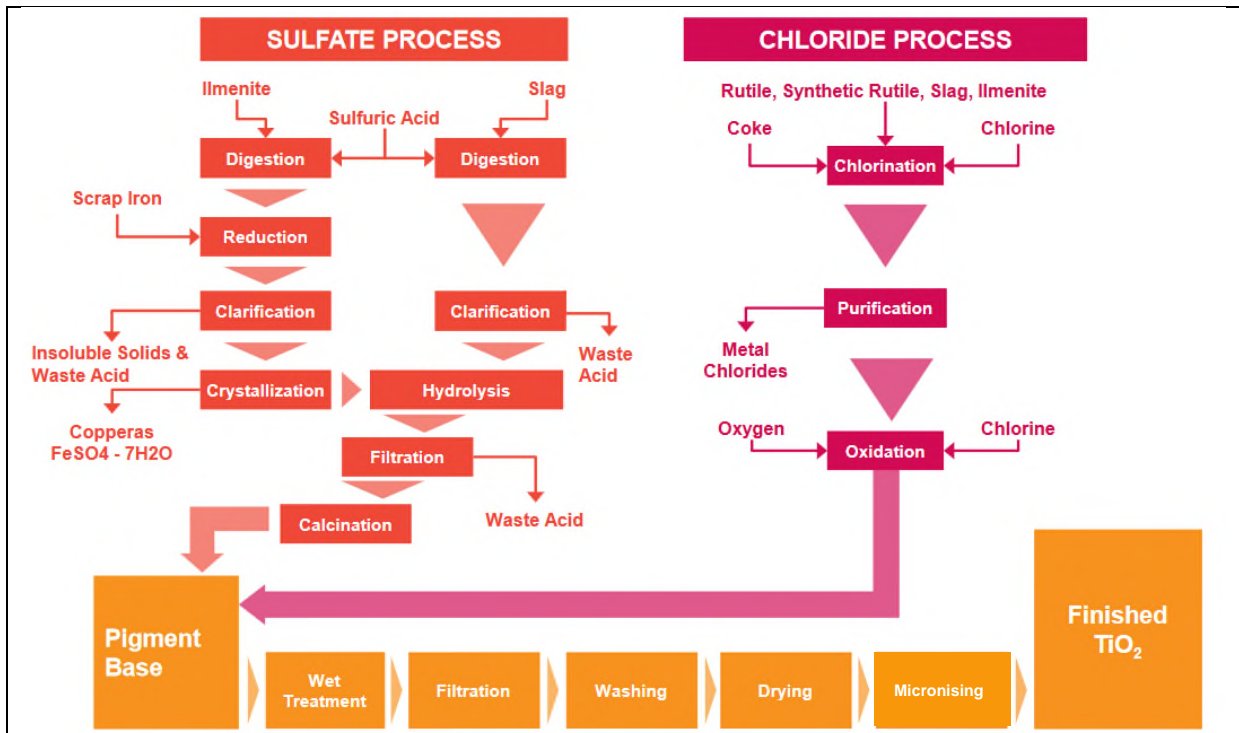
SULFATE PROCESS

Ilmenite

Sulfuric Acid

Slag

Digestion

Digestion

Scrap Iron

Reduction

Clarification

Clarification

Insoluble Solids & Waste Acid

Waste Acid

Crystallization

Hydrolysis

Copperas FeSO4 - 7H2O

Filtration

Calcination

Waste Acid

CHLORIDE PROCESS

Rutile, Synthetic Rutile, Slag, Ilmenite

Coke

Chlorine

Chlorination

Purification

Metal Chlorides

Oxygen

Chlorine

Oxidation

Pigment Base

Wet Treatment

Filtration

Washing

Drying

Micronising

Finished $TiO_2$